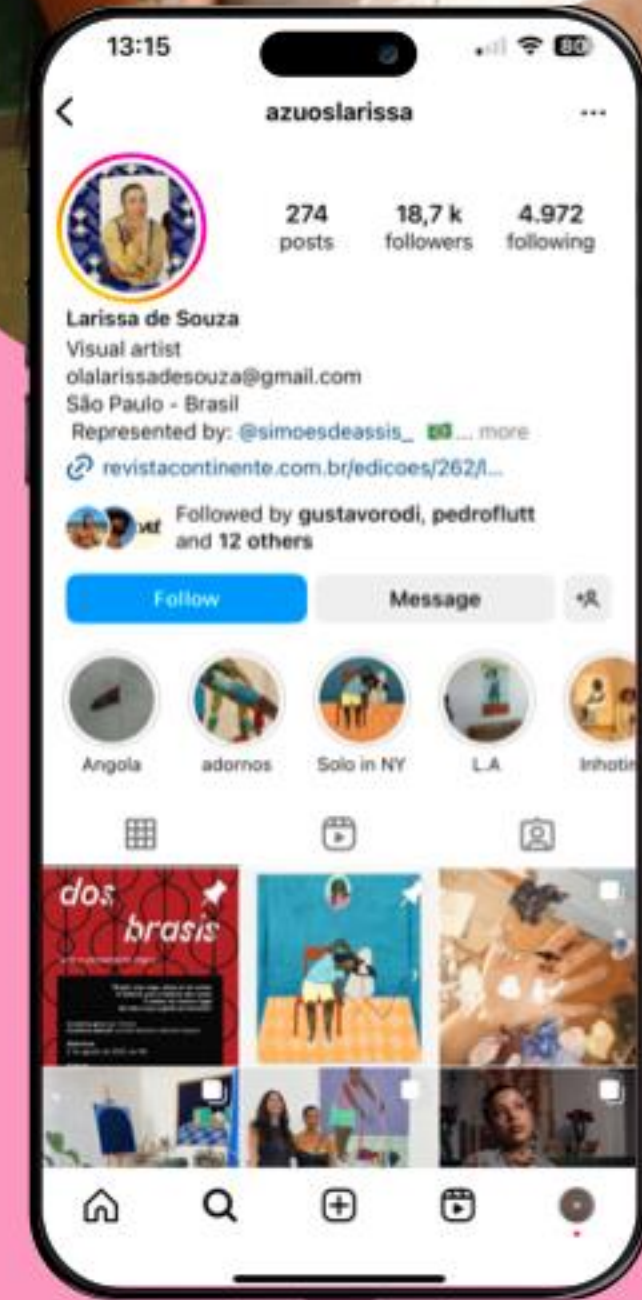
13:15

80

azuoslarissa

274
posts

18,7 k
followers

4.972
following

Larissa de Souza
Visual artist
olalarissadesouza@gmail.com
São Paulo - Brasil
Represented by: @simoesdeassis_ ... more
revistacontinente.com.br/edicoes/262/l...

Followed by gustavorodi, pedroflutt and 12 others

Follow

Message

Angola

adornos

Solo in NY

L.A

Inhotim

dos brasis

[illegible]